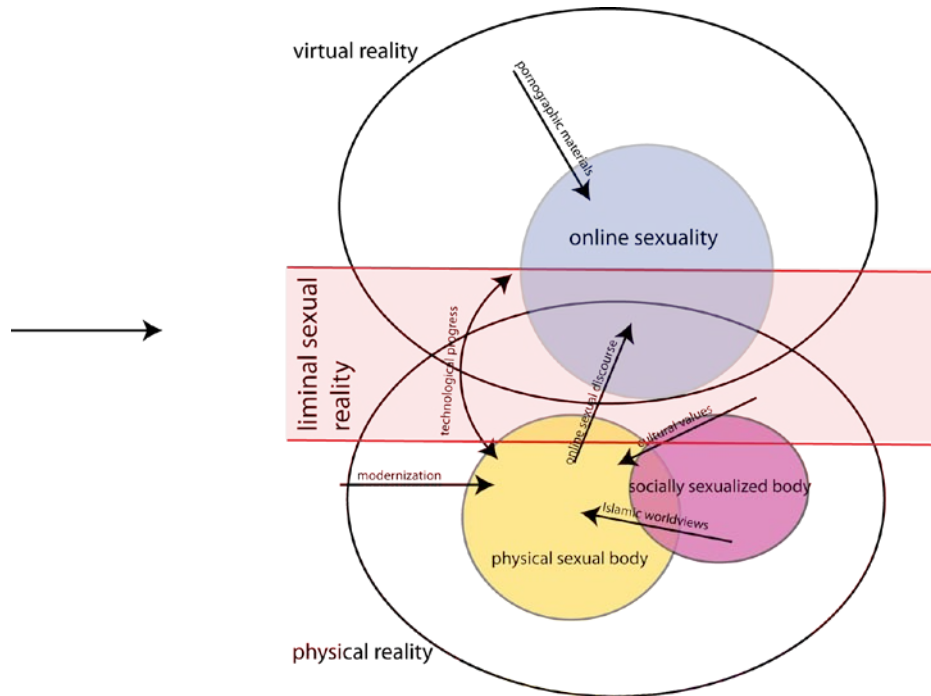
virtual reality

pornographic materials

online sexuality

liminal sexual reality

technological progress

online sexual discourse

cultural values

modernization

socially sexualized body

Islamic worldviews

physical sexual body

physical reality